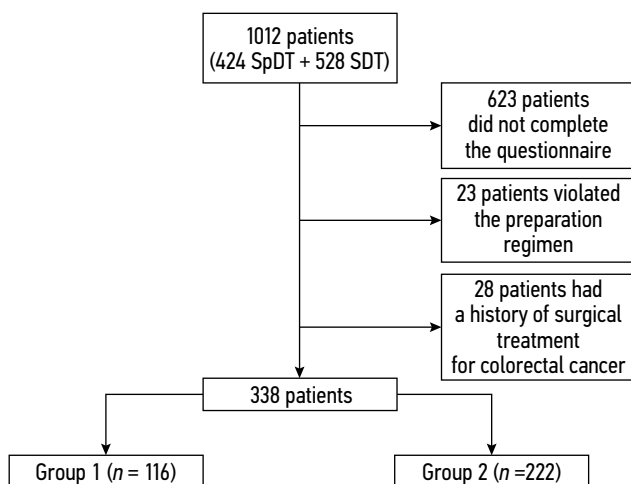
1012 patients
(424 SpDT + 528 SDT)

623 patients
did not complete
the questionnaire

23 patients violated
the preparation
regimen

28 patients had
a history of surgical
treatment
for colorectal cancer

338 patients

Group 1 ($n$ = 116)

Group 2 ($n$ =222)